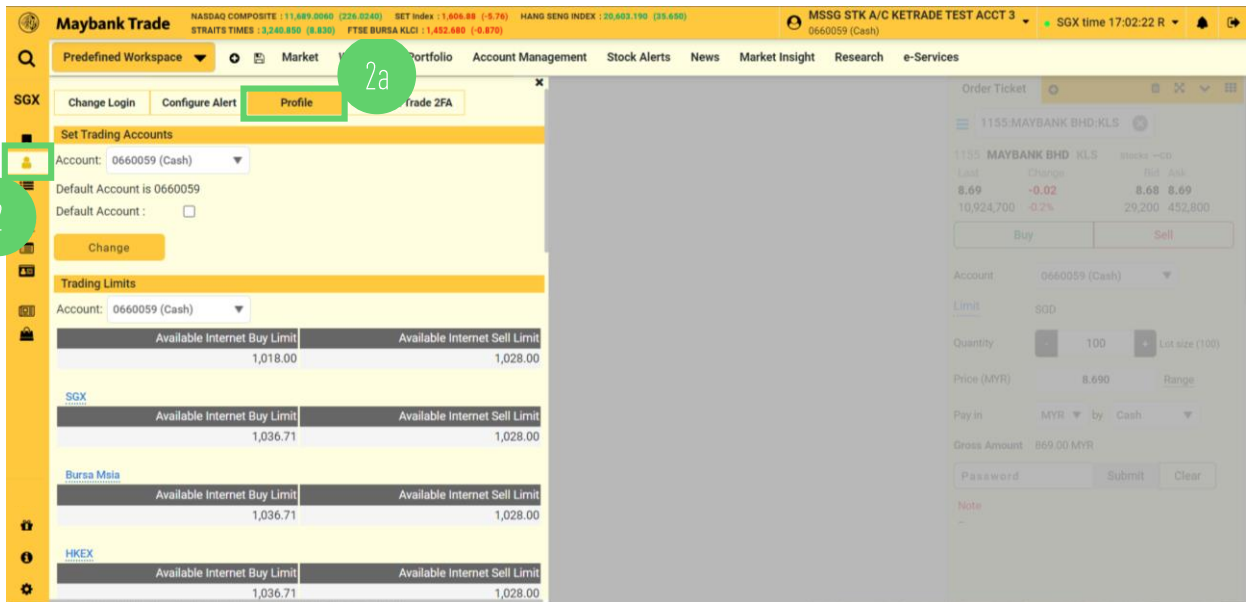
Maybank Trade NASDAQ COMPOSITE : 11,689.0060 (226.0240) SET Index : 1,606.88 (-5.76) HANG SENG INDEX : 20,603.190 (35.650) STRAITS TIMES : 3,240.850 (8.830) FTSE BURSA KLCI : 1,452.680 (-0.870)

MSSG STK A/C KETRADE TEST ACCT 3 0660059 (Cash) SGX time 17:02:22 R

Predefined Workspace Market W Portfolio Account Management Stock Alerts News Market Insight Research e-Services

SGX

2a

2

Change Login Configure Alert Profile Trade 2FA

Set Trading Accounts

Account: 0660059 (Cash)

Default Account is 0660059

Default Account :

Change

Trading Limits

Account: 0660059 (Cash)

| Available Internet Buy Limit | Available Internet Sell Limit |
|---|---|
| 1,018.00 | 1,028.00 |

SGX

| Available Internet Buy Limit | Available Internet Sell Limit |
|---|---|
| 1,036.71 | 1,028.00 |

Bursa Msia

| Available Internet Buy Limit | Available Internet Sell Limit |
|---|---|
| 1,036.71 | 1,028.00 |

HKEX

| Available Internet Buy Limit | Available Internet Sell Limit |
|---|---|
| 1,036.71 | 1,028.00 |

Order Ticket

1155:MAYBANK BHD:KLS

1155 MAYBANK BHD KLS Stocks

Last Change Bid Ask
8.69 -0.02 8.68 8.69
10,924,700 -0.2% 29,200 452,800

Buy Sell

Account 0660059 (Cash)

Limit SGD

Quantity 100 Lot size (100)

Price (MYR) 8.690 Range

Pay in MYR by Cash

Gross Amount 869.00 MYR

Password Submit Clear

Note
-